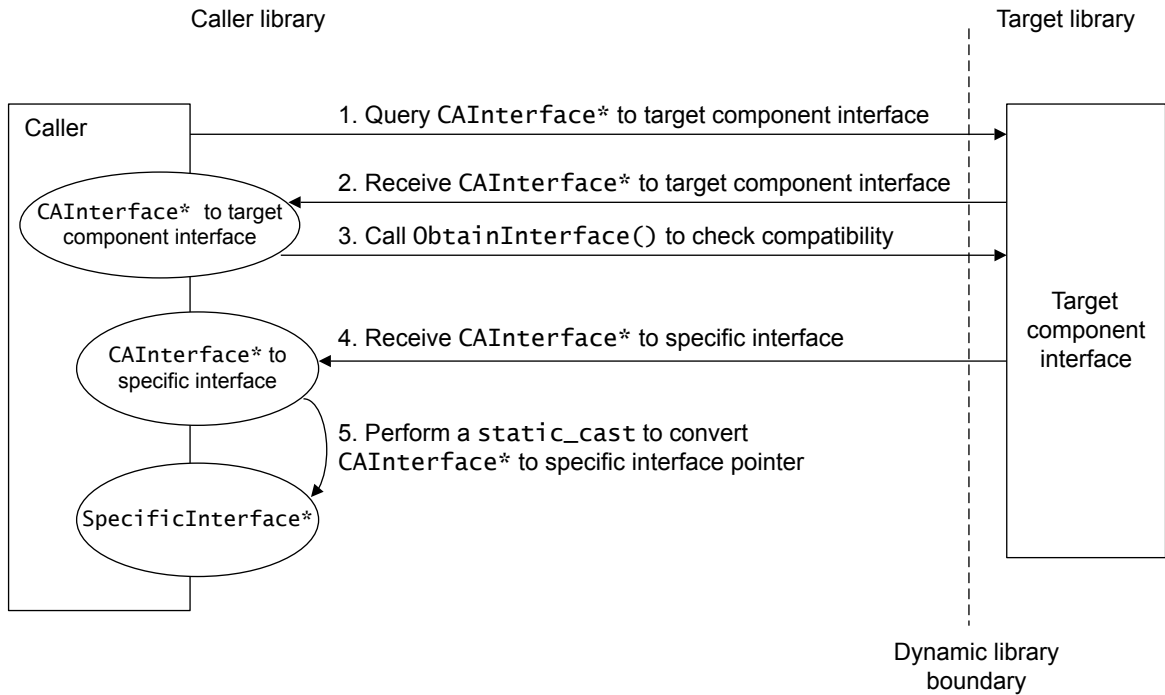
Caller library

Target library

Caller

1. Query CAInterface* to target component interface

2. Receive CAInterface* to target component interface

CAInterface* to target component interface

3. Call ObtainInterface() to check compatibility

Target component interface

4. Receive CAInterface* to specific interface

CAInterface* to specific interface

5. Perform a static_cast to convert CAInterface* to specific interface pointer

SpecificInterface*

Dynamic library boundary